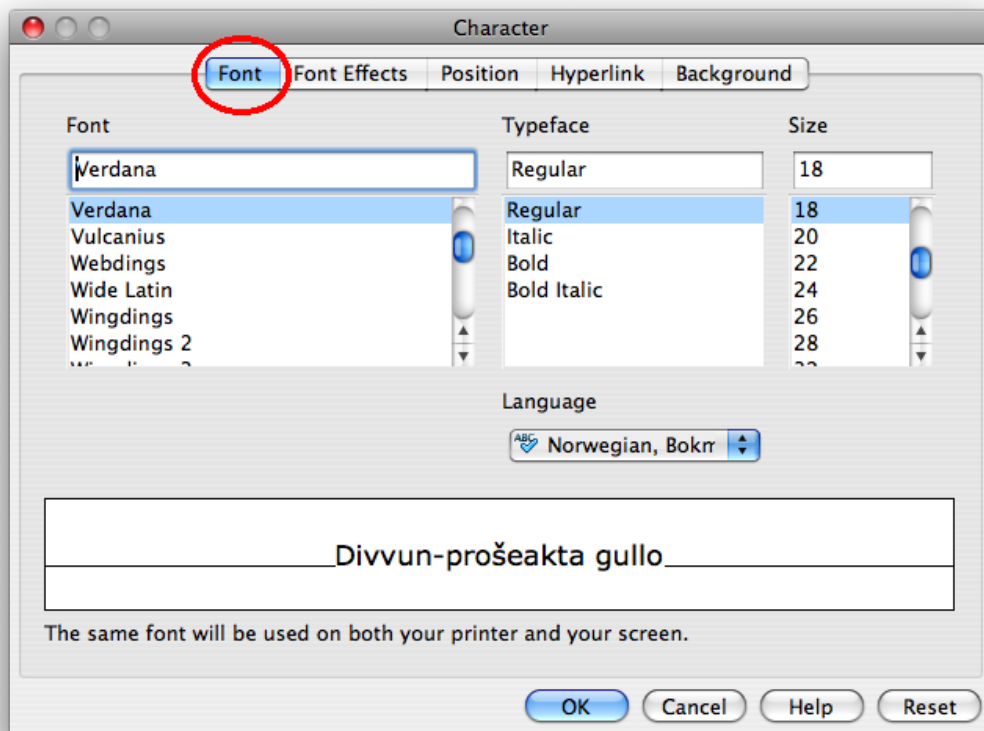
Character

Font | Font Effects | Position | Hyperlink | Background

Font
Verdana
Verdana
Vulcanius
Webdings
Wide Latin
Wingdings
Wingdings 2
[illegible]

Typeface
Regular
Regular
Italic
Bold
Bold Italic

Size
18
18
20
22
24
26
28
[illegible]

Language
Norwegian, Bokm

Divvun-prošeakta gullo

The same font will be used on both your printer and your screen.

OK
Cancel
Help
Reset